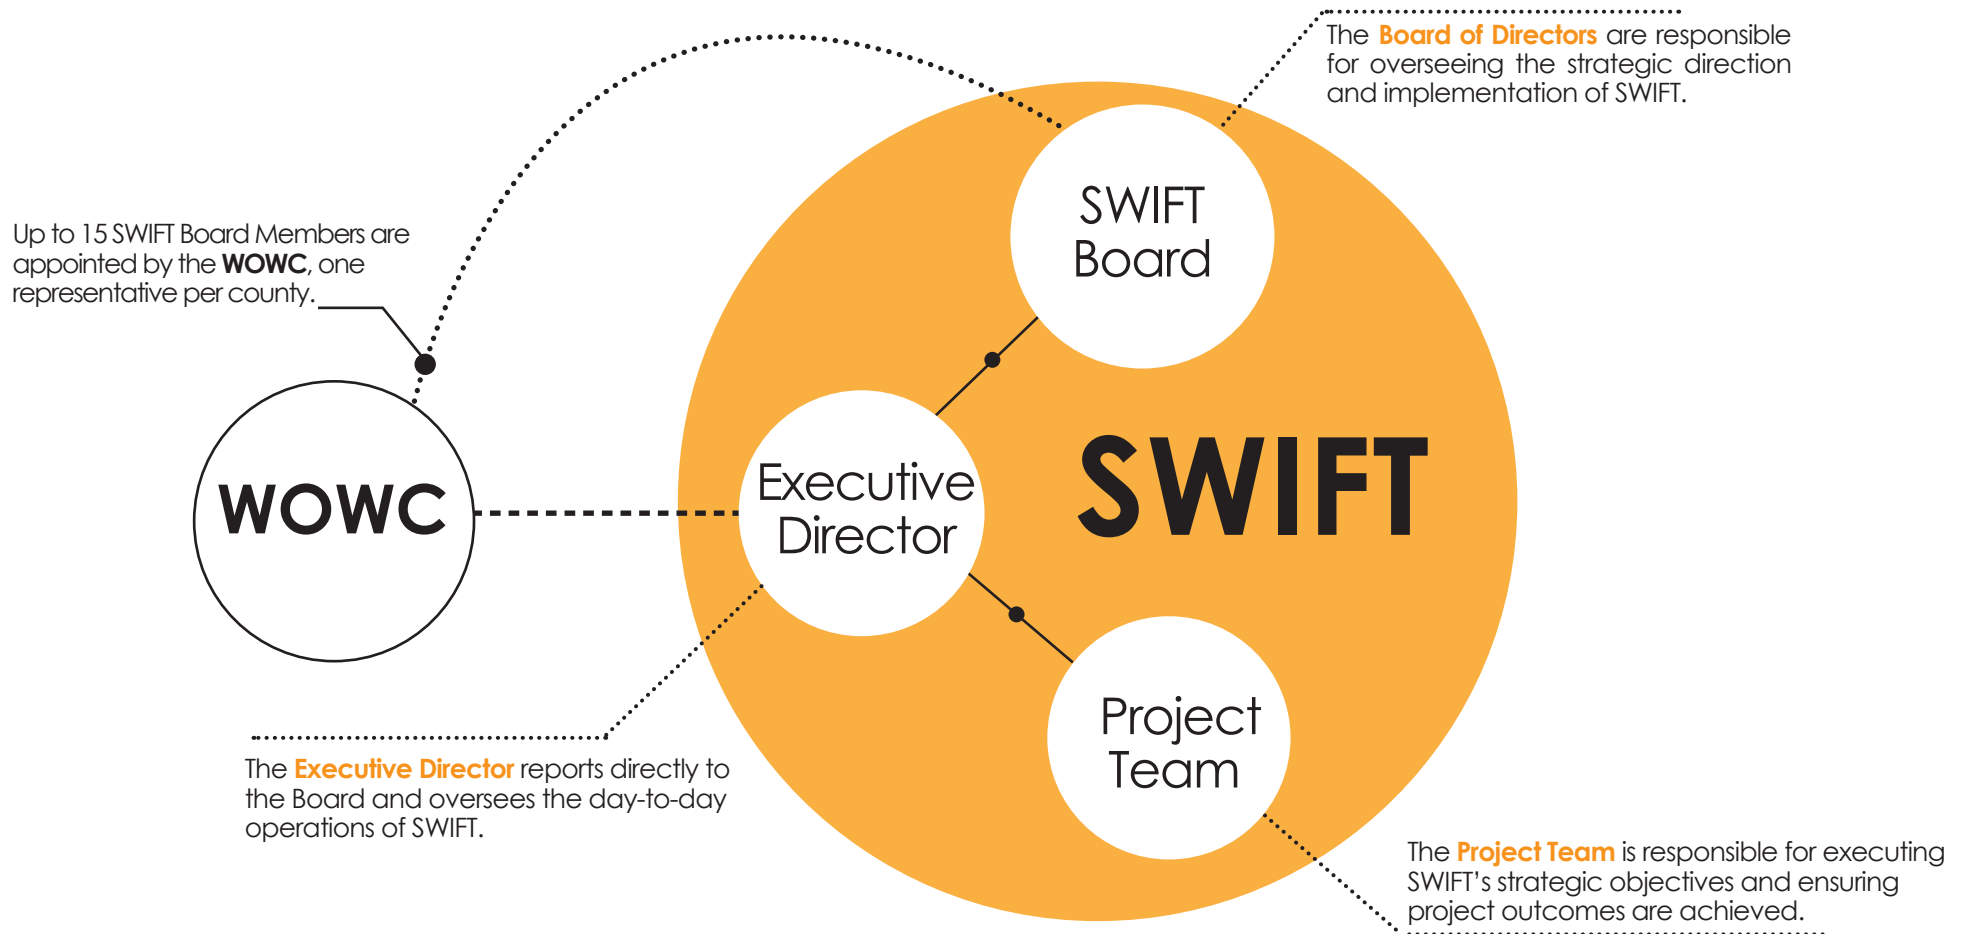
The Board of Directors are responsible for overseeing the strategic direction and implementation of SWIFT.

Up to 15 SWIFT Board Members are appointed by the WOWC, one representative per county.

SWIFT Board

WOWC

Executive Director

SWIFT

Project Team

The Executive Director reports directly to the Board and oversees the day-to-day operations of SWIFT.

The Project Team is responsible for executing SWIFT's strategic objectives and ensuring project outcomes are achieved.